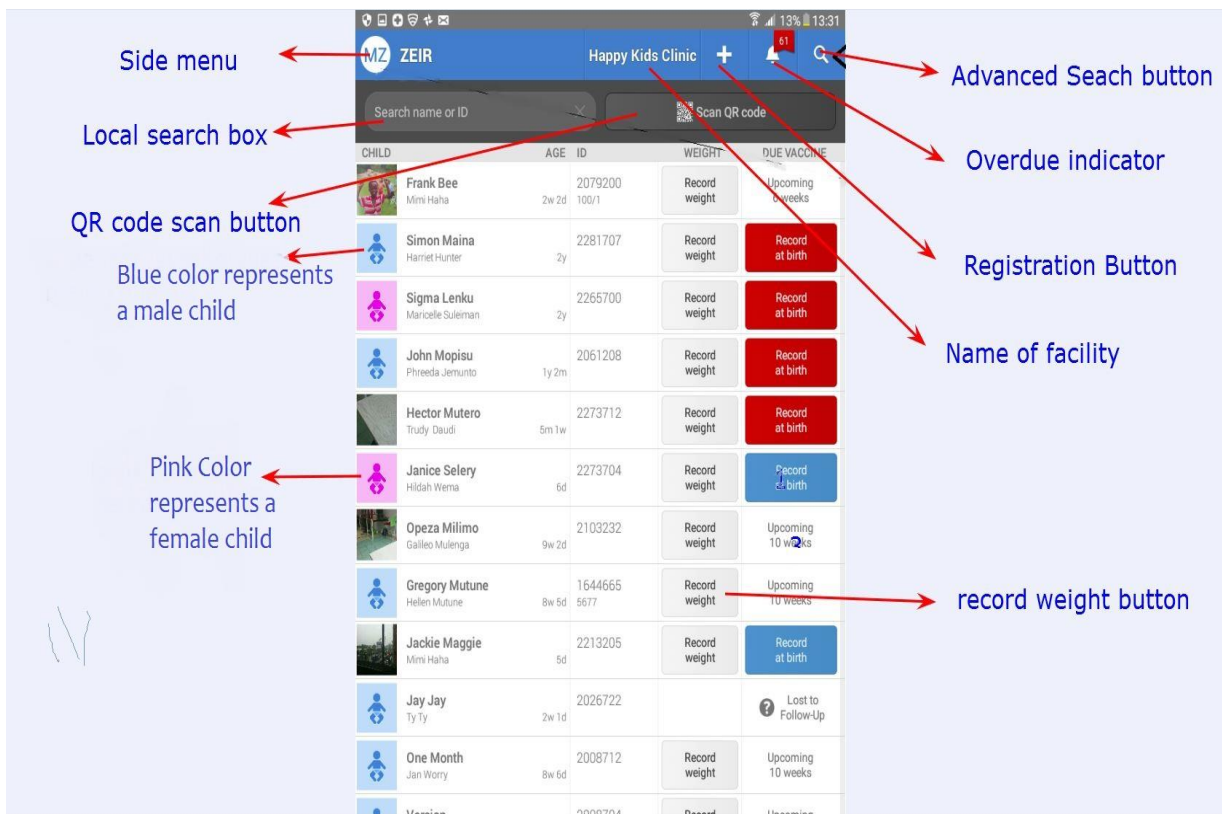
13% 13:31

Side menu

MZ ZEIR

Happy Kids Clinic

+

61

Advanced Seach button

Local search box

Search name or ID

Scan QR code

Overdue indicator

| CHILD | AGE | ID | WEIGHT | DUE VACCINE |
|---|---|---|---|---|
| Frank Bee Mimi Haha | 2w 2d | 2079200 100/1 | Record weight | Upcoming 6 weeks |
| Simon Maina Harriet Hunter | 2y | 2281707 | Record weight | Record at birth |
| Sigma Lenku Maricelle Suleiman | 2y | 2265700 | Record weight | Record at birth |
| John Mopisu Phreeda Jemunto | 1y 2m | 2061208 | Record weight | Record at birth |
| Hector Mutero Trudy Daudi | 5m 1w | 2273712 | Record weight | Record at birth |
| Janice Selery Hildah Wema | 6d | 2273704 | Record weight | Record at birth |
| Opeza Milimo Galileo Mulenga | 9w 2d | 2103232 | Record weight | Upcoming 10 weeks |
| Gregory Mutune Hellen Mutune | 8w 5d | 1644665 5677 | Record weight | Upcoming 10 weeks |
| Jackie Maggie Mimi Haha | 5d | 2213205 | Record weight | Record at birth |
| Jay Jay Ty Ty | 2w 1d | 2026722 | | Lost to Follow-Up |
| One Month Jan Worry | 8w 6d | 2008712 | Record weight | Upcoming 10 weeks |
| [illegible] | | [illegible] | Record | Upcoming |

QR code scan button

Blue color represents a male child

Registration Button

Name of facility

Pink Color represents a female child

record weight button